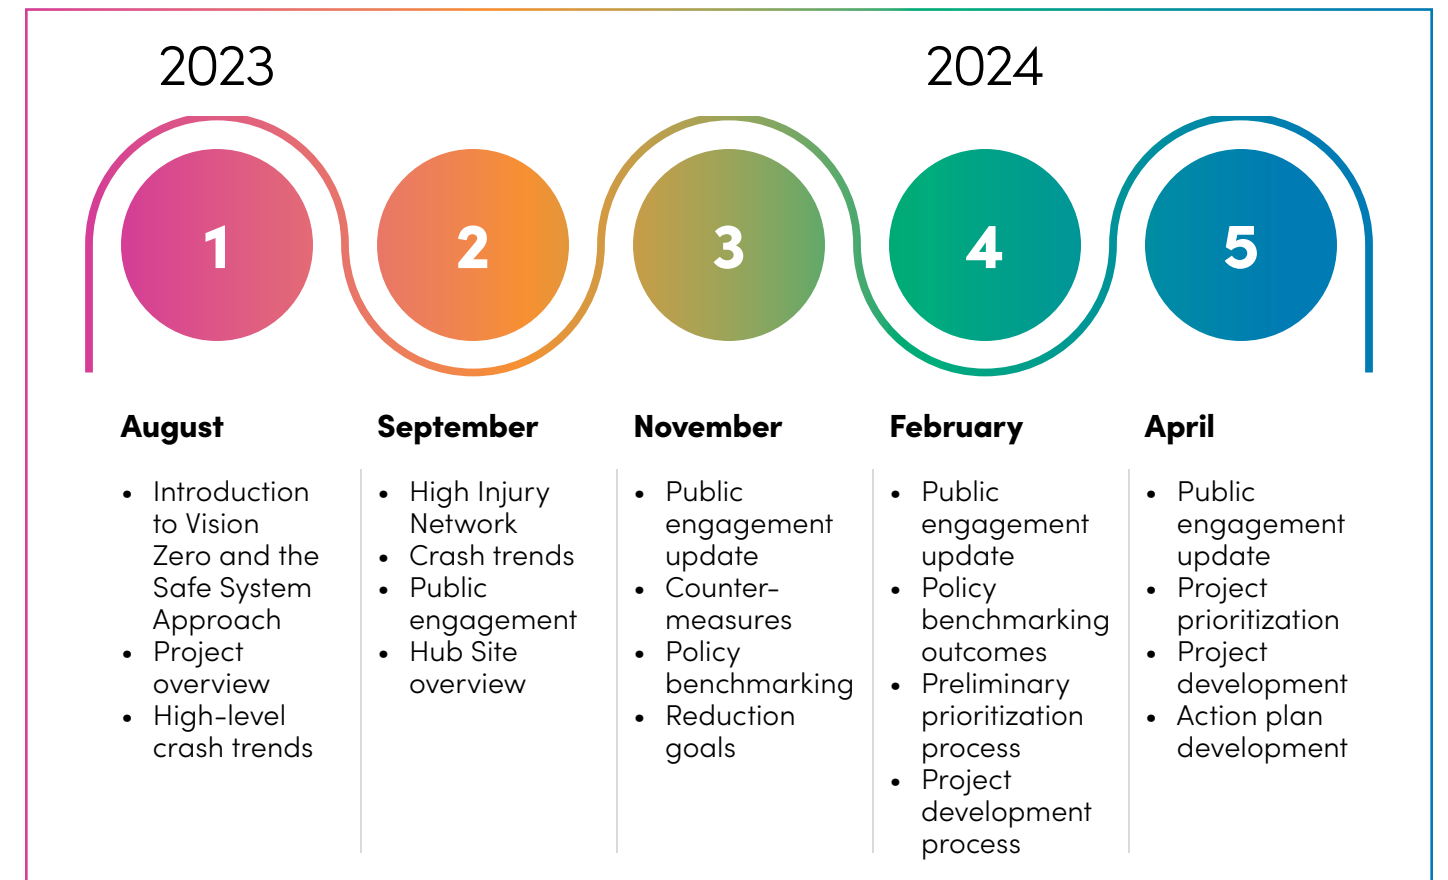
2023

2024

1

2

3

4

5

**August**

- Introduction to Vision Zero and the Safe System Approach
- Project overview
- High-level crash trends

**September**

- High Injury Network
- Crash trends
- Public engagement
- Hub Site overview

**November**

- Public engagement update
- Counter-measures
- Policy benchmarking
- Reduction goals

**February**

- Public engagement update
- Policy benchmarking outcomes
- Preliminary prioritization process
- Project development process

**April**

- Public engagement update
- Project prioritization
- Project development
- Action plan development